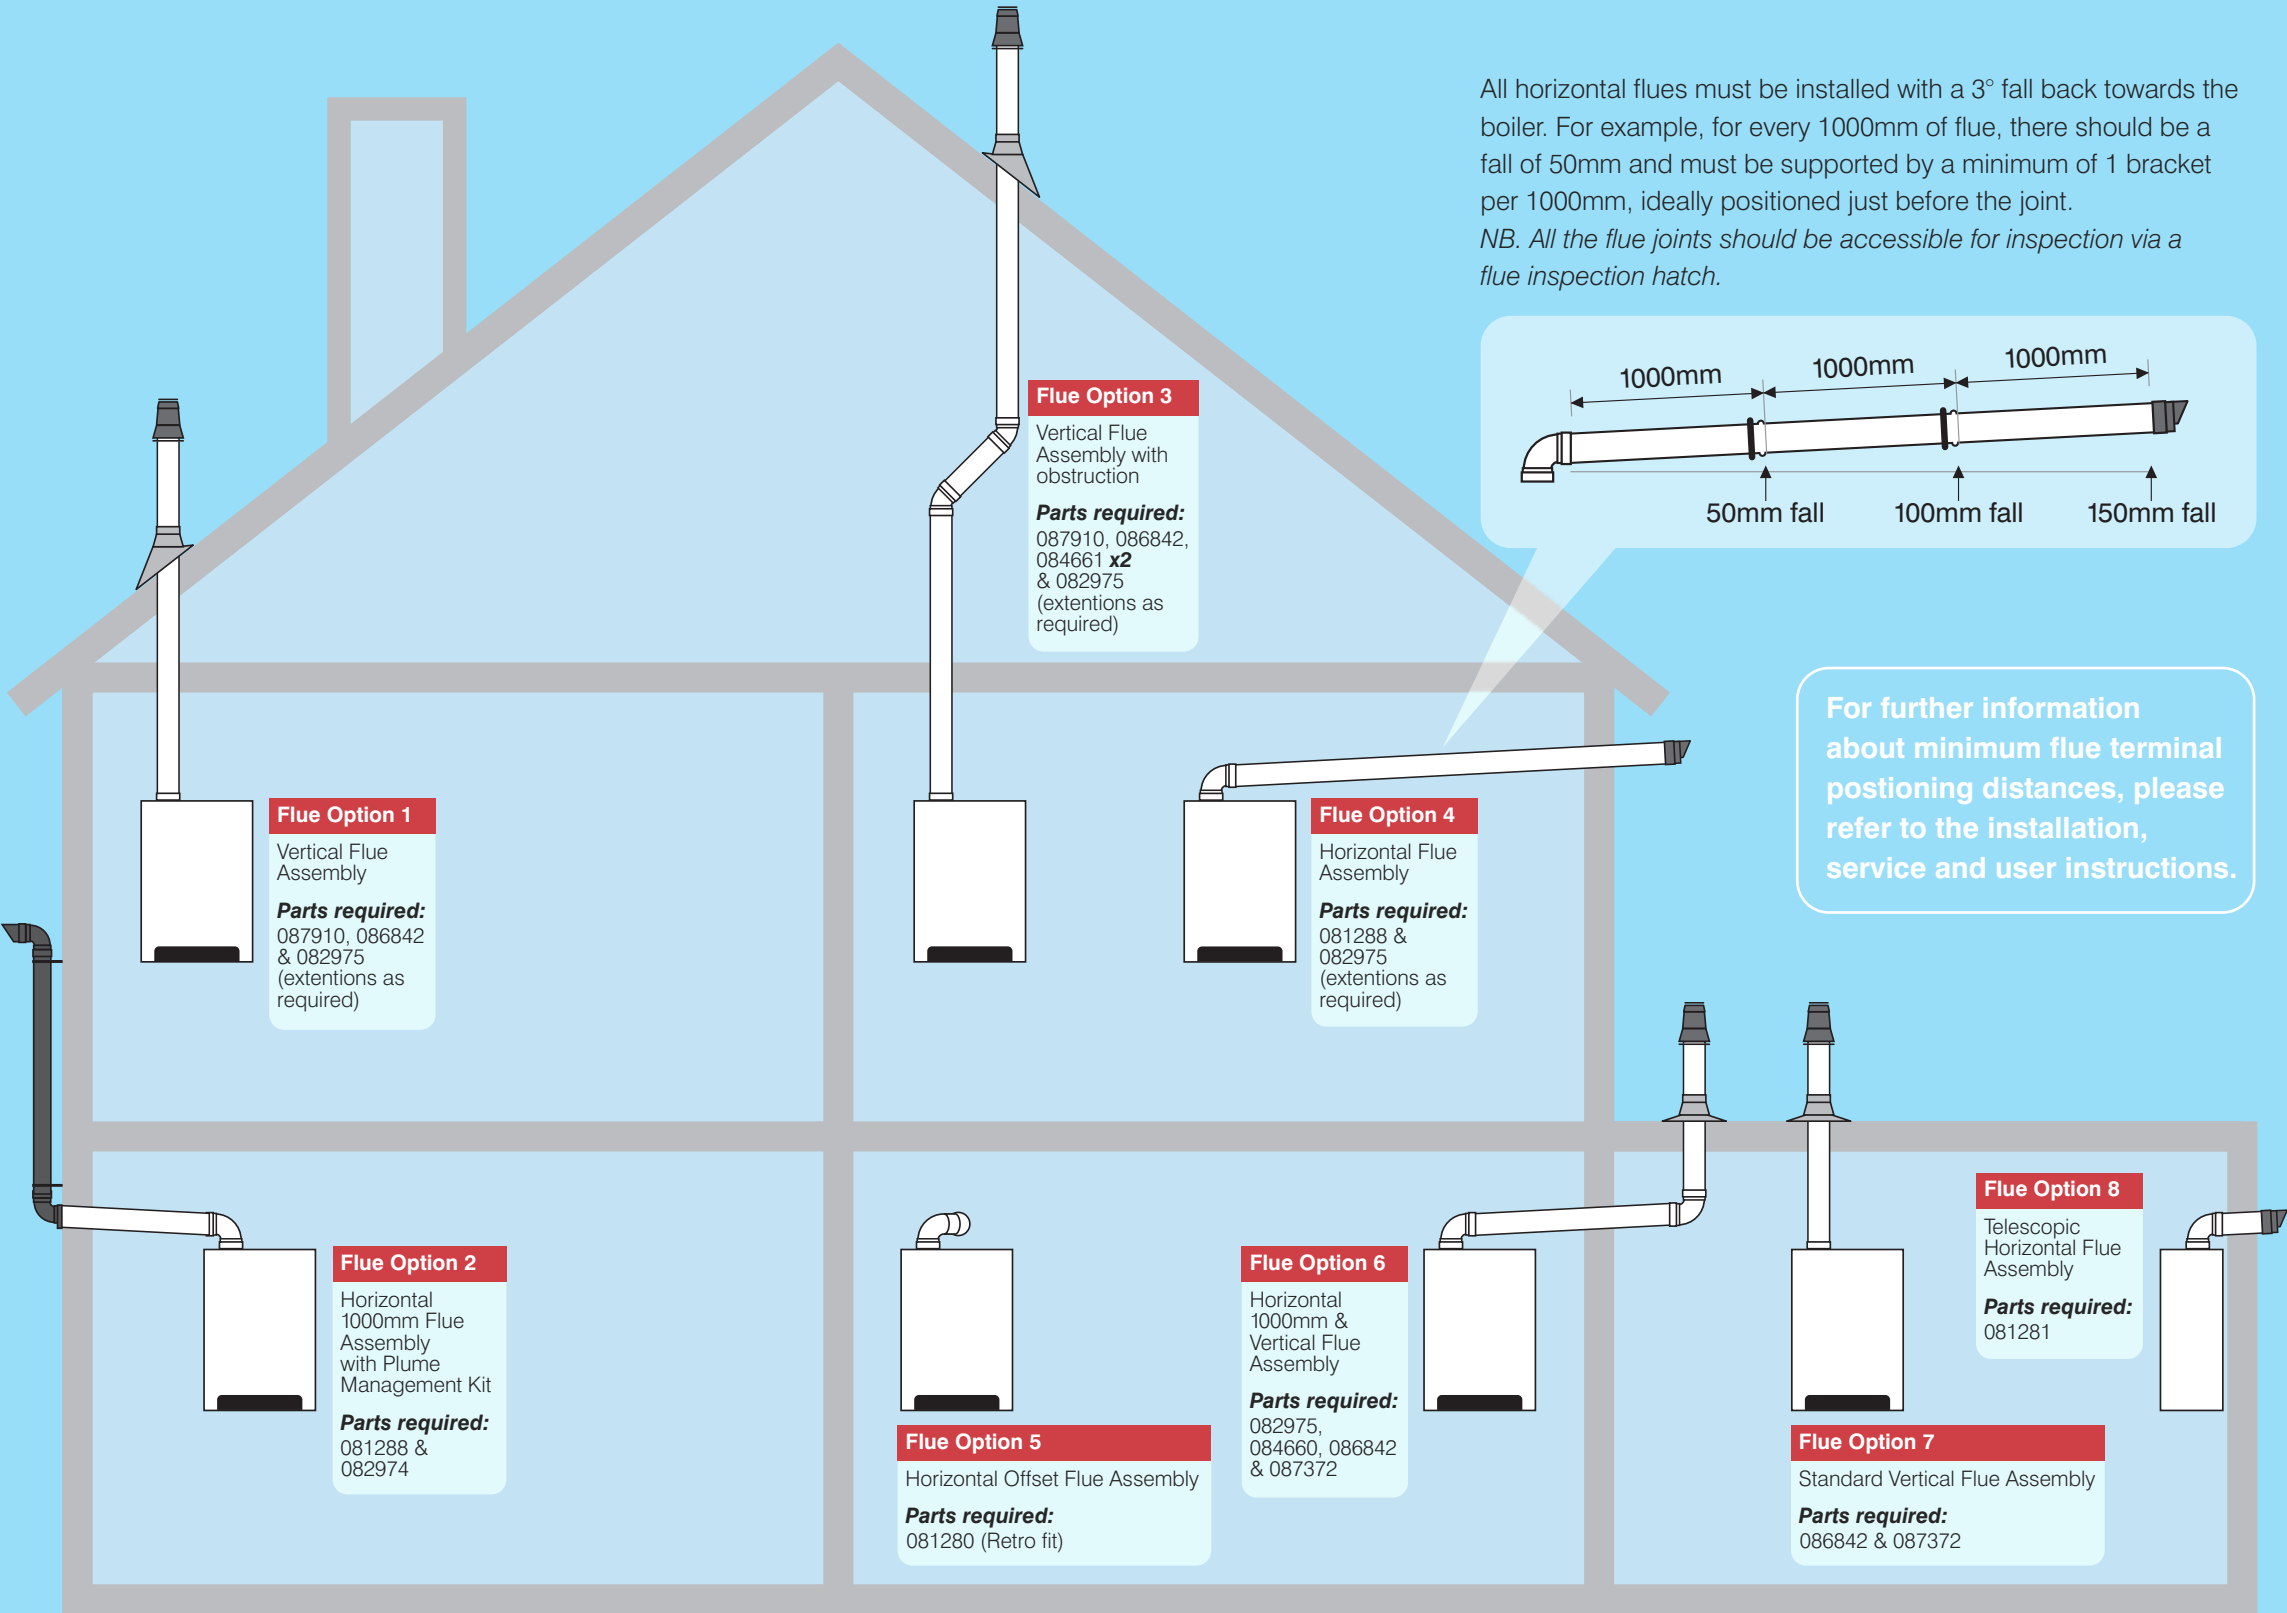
All horizontal flues must be installed with a 3° fall back towards the boiler. For example, for every 1000mm of flue, there should be a fall of 50mm and must be supported by a minimum of 1 bracket per 1000mm, ideally positioned just before the joint.
NB. All the flue joints should be accessible for inspection via a flue inspection hatch.

1000mm
1000mm
1000mm
50mm fall
100mm fall
150mm fall

Flue Option 3
Vertical Flue Assembly with obstruction
Parts required:
087910, 086842, 084661 x2 & 082975 (extentions as required)

For further information about minimum flue terminal postioning distances, please refer to the installation, service and user instructions.

Flue Option 1
Vertical Flue Assembly
Parts required:
087910, 086842 & 082975 (extentions as required)

Flue Option 4
Horizontal Flue Assembly
Parts required:
081288 & 082975 (extentions as required)

Flue Option 8
Telescopic Horizontal Flue Assembly
Parts required:
081281

Flue Option 2
Horizontal 1000mm Flue Assembly with Plume Management Kit
Parts required:
081288 & 082974

Flue Option 6
Horizontal 1000mm & Vertical Flue Assembly
Parts required:
082975, 084660, 086842 & 087372

Flue Option 5
Horizontal Offset Flue Assembly
Parts required:
081280 (Retro fit)

Flue Option 7
Standard Vertical Flue Assembly
Parts required:
086842 & 087372